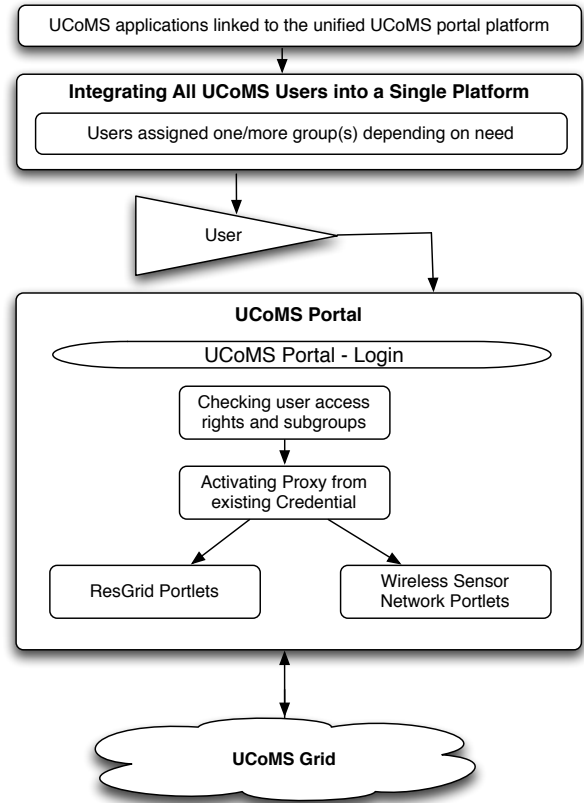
UCoMS applications linked to the unified UCoMS portal platform

Integrating All UCoMS Users into a Single Platform

Users assigned one/more group(s) depending on need

User

UCoMS Portal

UCoMS Portal - Login

Checking user access rights and subgroups

Activating Proxy from existing Credential

ResGrid Portlets

Wireless Sensor Network Portlets

UCoMS Grid